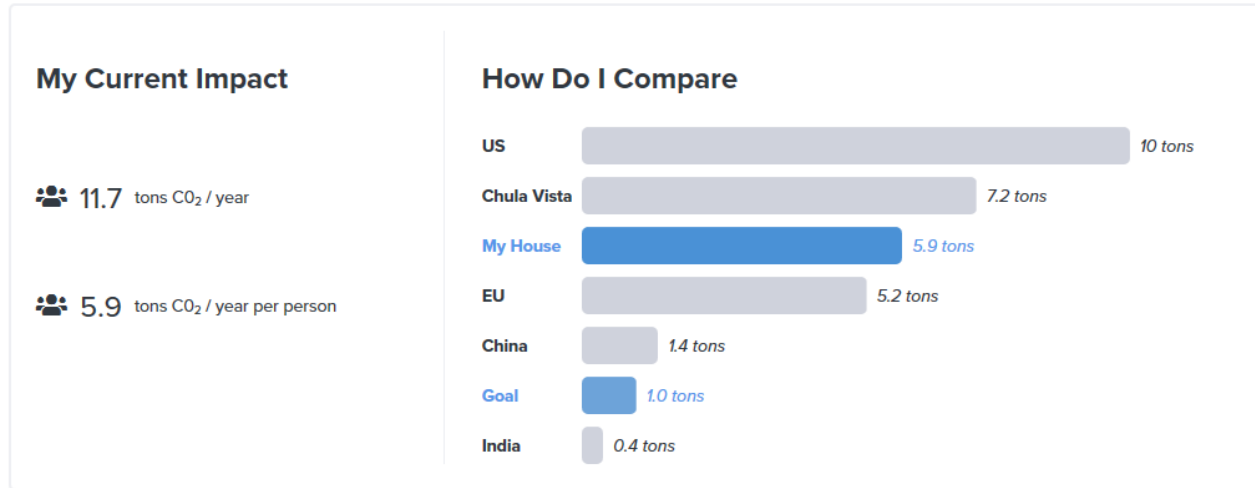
My Current Impact

11.7 tons $C0_2$ / year

5.9 tons $C0_2$ / year per person

How Do I Compare

US 10 tons

Chula Vista 7.2 tons

My House 5.9 tons

EU 5.2 tons

China 1.4 tons

Goal 1.0 tons

India 0.4 tons